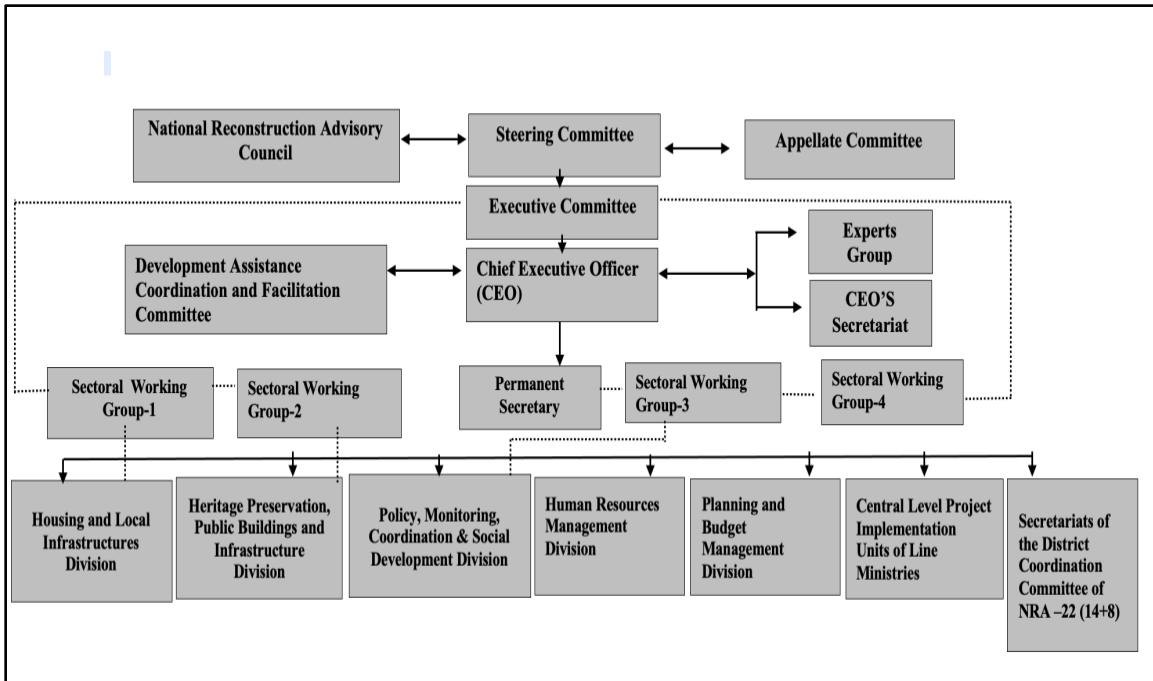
National Reconstruction Advisory Council

Steering Committee

Appellate Committee

Executive Committee

Development Assistance Coordination and Facilitation Committee

Chief Executive Officer (CEO)

Experts Group

CEO'S Secretariat

Sectoral Working Group-1

Sectoral Working Group-2

Permanent Secretary

Sectoral Working Group-3

Sectoral Working Group-4

Housing and Local Infrastructures Division

Heritage Preservation, Public Buildings and Infrastructure Division

Policy, Monitoring, Coordination & Social Development Division

Human Resources Management Division

Planning and Budget Management Division

Central Level Project Implementation Units of Line Ministries

Secretariats of the District Coordination Committee of NRA –22 (14+8)